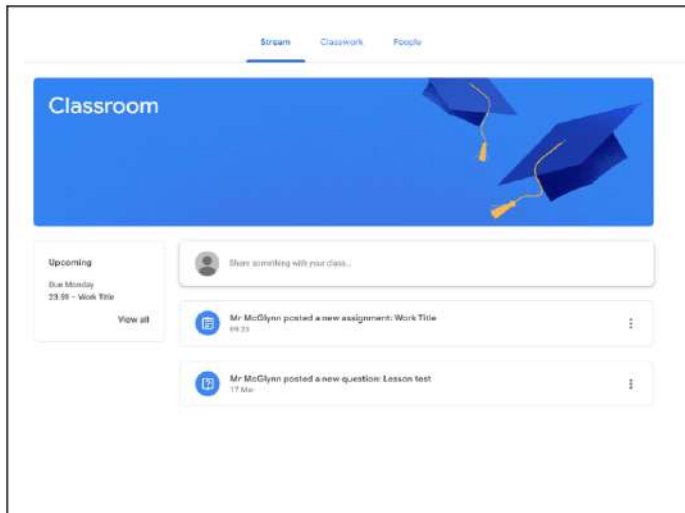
Stream Classwork People

Classroom

Upcoming

Due Monday
23:59 – Work Title

View all

Share something with your class...

Mr McGlynn posted a new assignment: Work Title
09:23

Mr McGlynn posted a new question: Lesson test
17 Mar